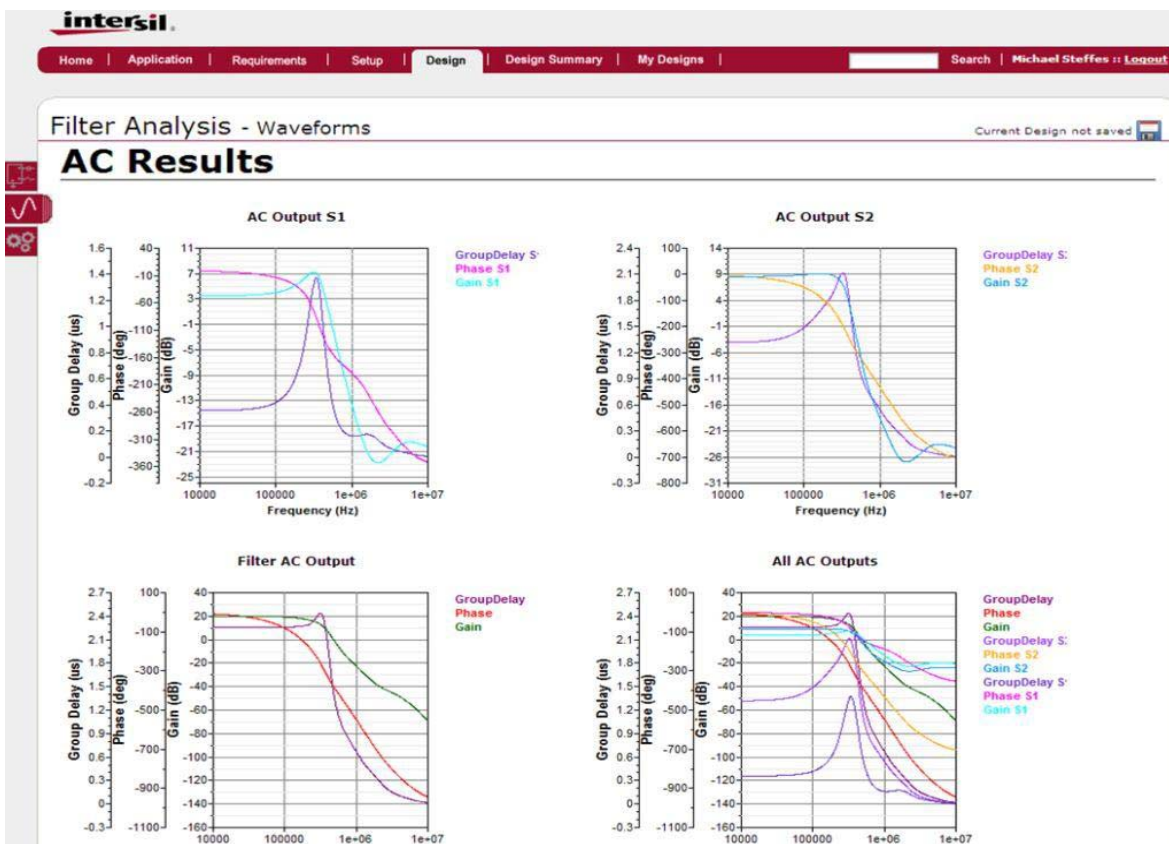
intersil.

Home | Application | Requirements | Setup | Design | Design Summary | My Designs | Search | Michael Steffes :: Logout

Filter Analysis - Waveforms

Current Design not saved

AC Results

AC Output S1

Group Delay (us)
1.6
1.4
1.2
1
0.8
0.6
0.4
0.2
0
-0.2

Phase (deg)
40
-10
-60
-110
-160
-210
-260
-310
-360

Gain (dB)
11
7
3
-1
-5
-9
-13
-17
-21
-25

10000 100000 1e+06 1e+07
Frequency (Hz)

GroupDelay S
Phase S1
Gain S1

AC Output S2

Group Delay (us)
2.4
2.1
1.8
1.5
1.2
0.9
0.6
0.3
0
-0.3

Phase (deg)
100
0
-100
-200
-300
-400
-500
-600
-700
-800

Gain (dB)
14
9
4
-1
-6
-11
-16
-21
-26
-31

10000 100000 1e+06 1e+07
Frequency (Hz)

GroupDelay S:
Phase S2
Gain S2

Filter AC Output

Group Delay (us)
2.7
2.4
2.1
1.8
1.5
1.2
0.9
0.6
0.3
0
-0.3

Phase (deg)
100
-100
-300
-500
-700
-900
-1100

Gain (dB)
40
20
0
-20
-40
-60
-80
-100
-120
-140
-160

10000 100000 1e+06 1e+07

GroupDelay
Phase
Gain

All AC Outputs

Group Delay (us)
2.7
2.4
2.1
1.8
1.5
1.2
0.9
0.6
0.3
0
-0.3

Phase (deg)
100
-100
-300
-500
-700
-900
-1100

Gain (dB)
40
20
0
-20
-40
-60
-80
-100
-120
-140
-160

10000 100000 1e+06 1e+07

GroupDelay
Phase
Gain
GroupDelay S:
Phase S2
Gain S2
GroupDelay S
Phase S1
Gain S1